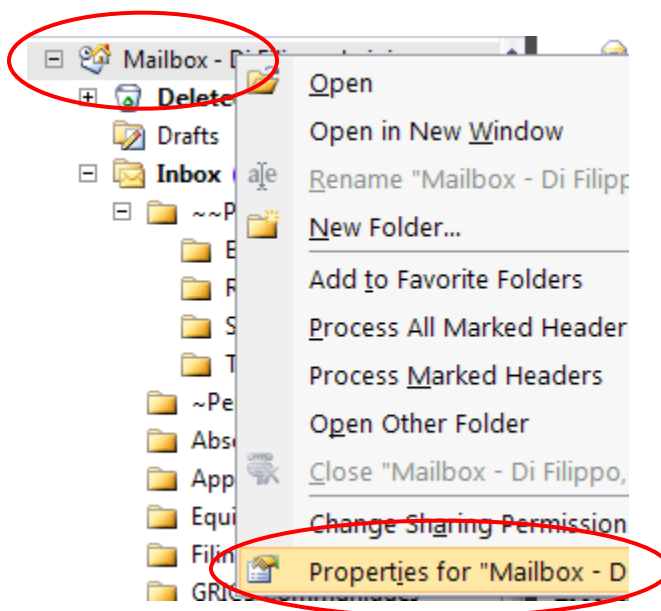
Mailbox - Di Filippo, Luigi
Delete
Drafts
Inbox
~~P
E
R
S
T
~Pe
Abse
App
Equi
Filin
GRIC
Open
Open in New Window
Rename "Mailbox - Di Filipp
New Folder...
Add to Favorite Folders
Process All Marked Header
Process Marked Headers
Open Other Folder
Close "Mailbox - Di Filippo,
Change Sharing Permission
Properties for "Mailbox - D